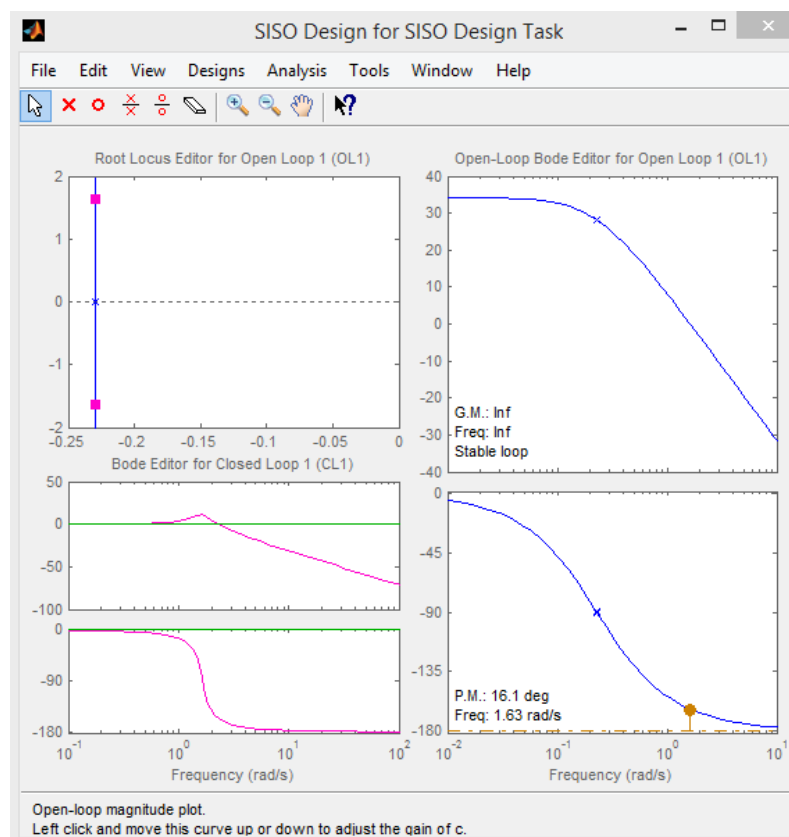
SISO Design for SISO Design Task

File Edit View Designs Analysis Tools Window Help

Root Locus Editor for Open Loop 1 (OL1)

2
1
0
-1
-2
-0.25 -0.2 -0.15 -0.1 -0.05 0

Open-Loop Bode Editor for Open Loop 1 (OL1)

40
30
20
10
0
-10
-20
-30
-40

G.M.: Inf
Freq: Inf
Stable loop

Bode Editor for Closed Loop 1 (CL1)

50
0
-50
-100

0
-90
-180
$10^{-1}$ $10^{0}$ $10^{1}$ $10^{2}$
Frequency (rad/s)

0
-45
-90
-135
-180

P.M.: 16.1 deg
Freq: 1.63 rad/s

$10^{-2}$ $10^{-1}$ $10^{0}$ $10^{1}$
Frequency (rad/s)

Open-loop magnitude plot.
Left click and move this curve up or down to adjust the gain of c.